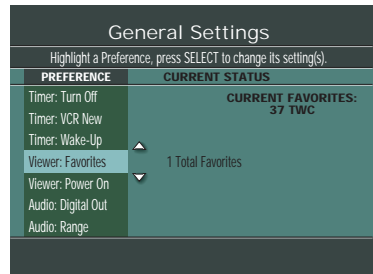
General Settings

Highlight a Preference, press SELECT to change its setting(s).

| PREFERENCE | CURRENT STATUS |
|---|---|
| Timer: Turn Off | CURRENT FAVORITES: 37 TWC |
| Timer: VCR New | |
| Timer: Wake-Up | |
| Viewer: Favorites | 1 Total Favorites |
| Viewer: Power On | |
| Audio: Digital Out | |
| Audio: Range | |